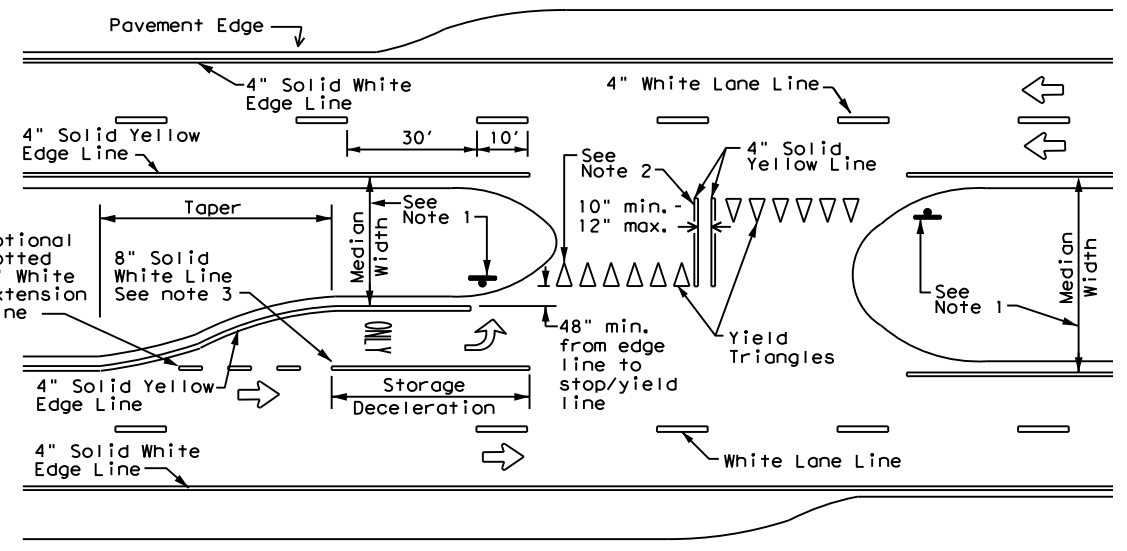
Pavement Edge

4" Solid White Edge Line

4" White Lane Line

4" Solid Yellow Edge Line

30'

10'

See Note 2

4" Solid Yellow Line

Taper

See Note 1

10" min.-12" max.

ptional otted " White xtension ine

8" Solid White Line See note 3

Median Width

ONLY

48" min. from edge line to stop/yield line

Yield Triangles

See Note 1

Median Width

4" Solid Yellow Edge Line

Storage

Deceleration

4" Solid White Edge Line

White Lane Line